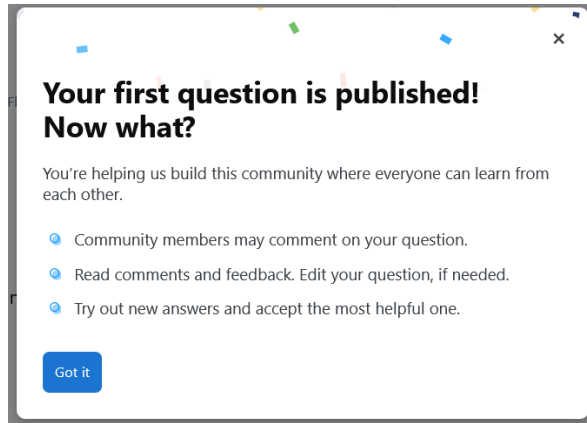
×

Your first question is published! Now what?

You're helping us build this community where everyone can learn from each other.

- Community members may comment on your question.
- Read comments and feedback. Edit your question, if needed.
- Try out new answers and accept the most helpful one.

Got it